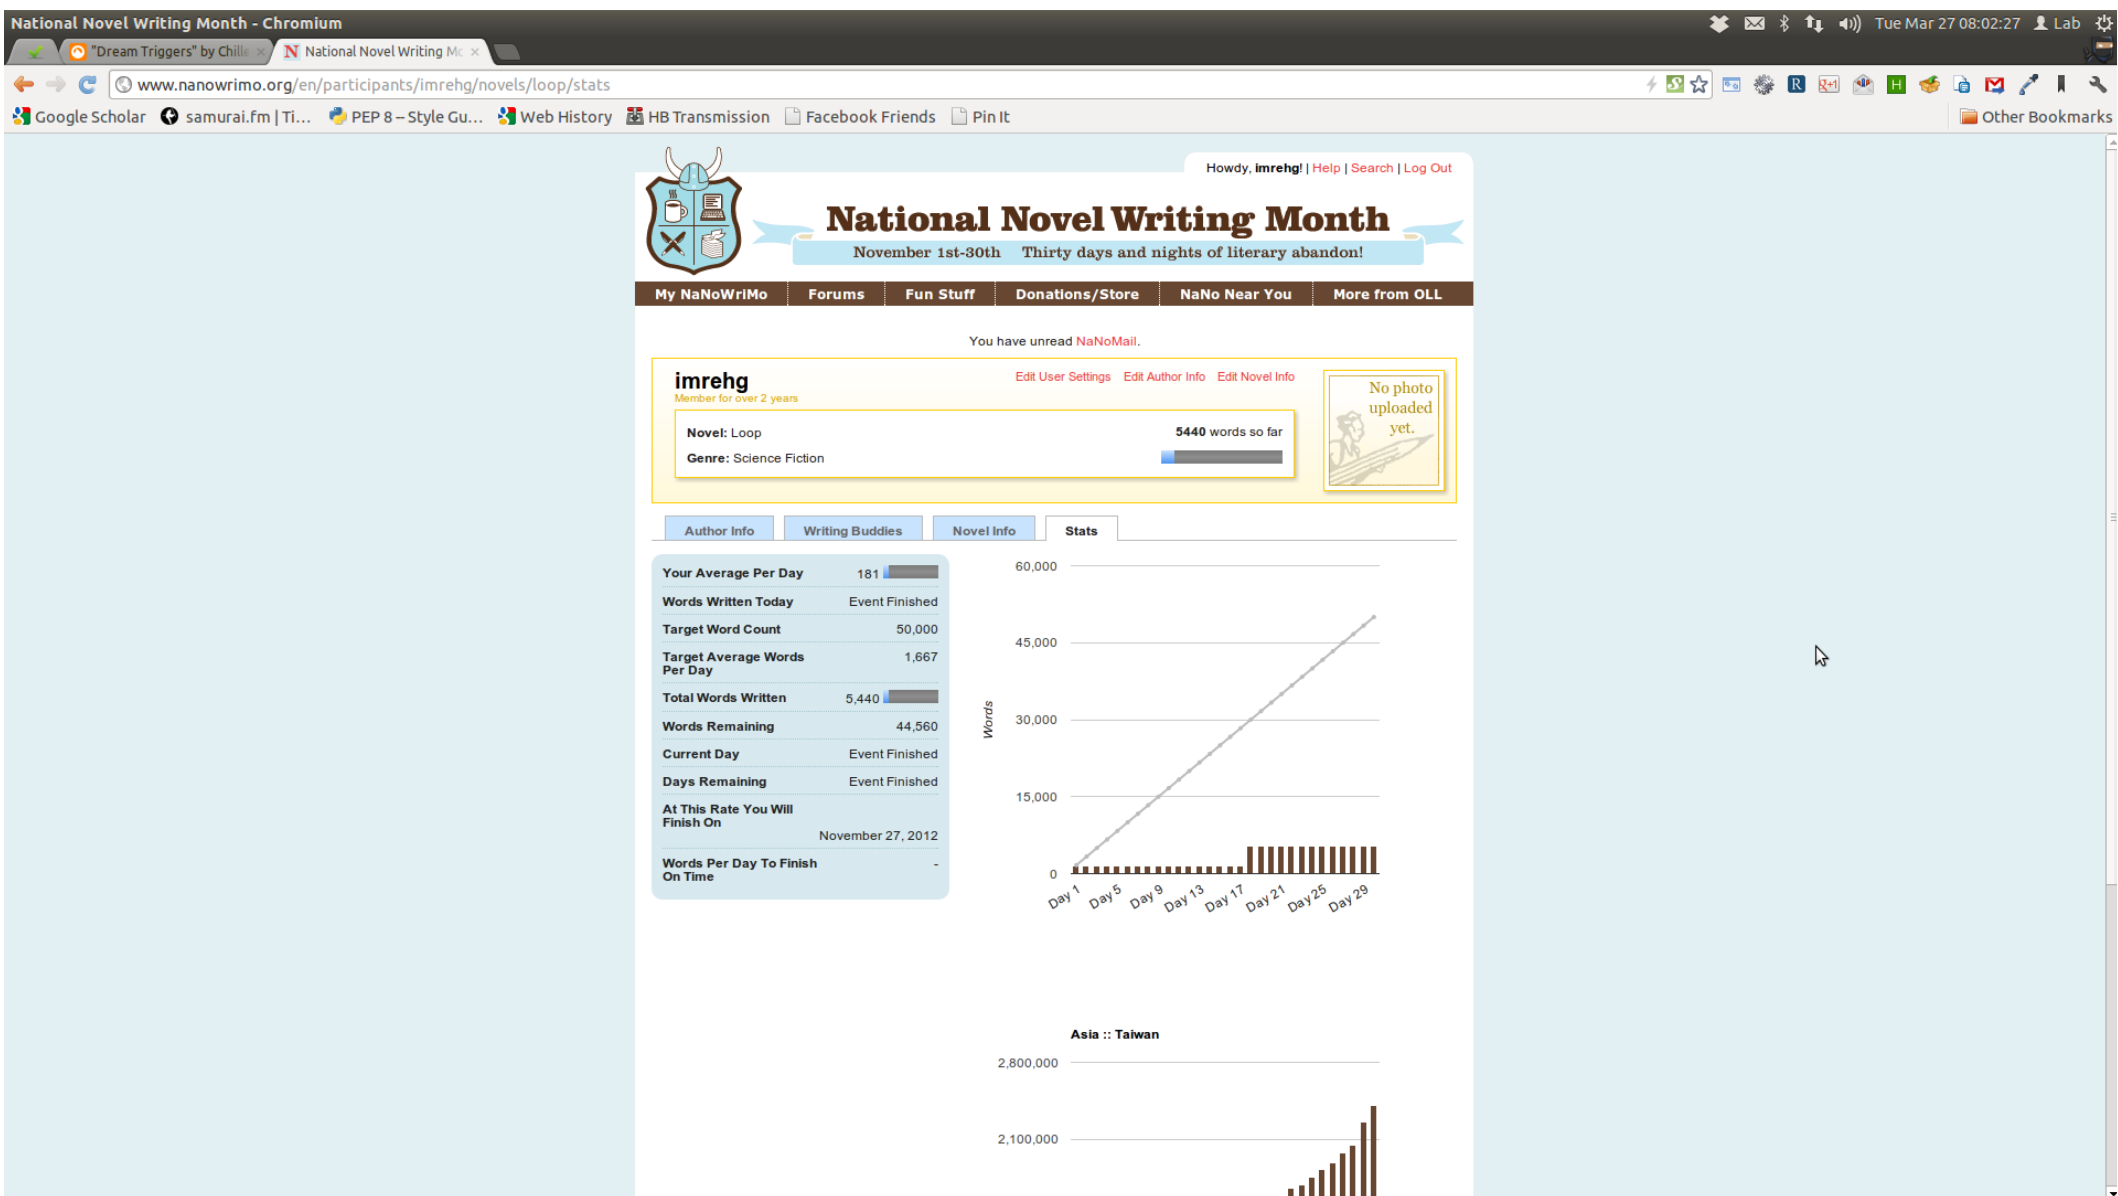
National Novel Writing Month - Chromium

Tue Mar 27 08:02:27 Lab

"Dream Triggers" by Chille ×
N National Novel Writing Mo ×

www.nanowrimo.org/en/participants/imrehg/novels/loop/stats

Google Scholar samurai.fm | Ti... PEP 8 – Style Gu... Web History HB Transmission Facebook Friends Pin It Other Bookmarks

Howdy, imrehg! | Help | Search | Log Out

National Novel Writing Month
November 1st-30th Thirty days and nights of literary abandon!

My NaNoWriMo Forums Fun Stuff Donations/Store NaNo Near You More from OLL

You have unread NaNoMail.

imrehg
Member for over 2 years

Edit User Settings Edit Author Info Edit Novel Info

No photo uploaded yet.

Novel: Loop
Genre: Science Fiction
5440 words so far

Author Info Writing Buddies Novel Info Stats

| | |
|---|---|
| Your Average Per Day | 181 |
| Words Written Today | Event Finished |
| Target Word Count | 50,000 |
| Target Average Words Per Day | 1,667 |
| Total Words Written | 5,440 |
| Words Remaining | 44,560 |
| Current Day | Event Finished |
| Days Remaining | Event Finished |
| At This Rate You Will Finish On | November 27, 2012 |
| Words Per Day To Finish On Time | - |

60,000
45,000
30,000
15,000
0
Words
Day 1 Day 5 Day 9 Day 13 Day 17 Day 21 Day 25 Day 29

Asia :: Taiwan
2,800,000
2,100,000